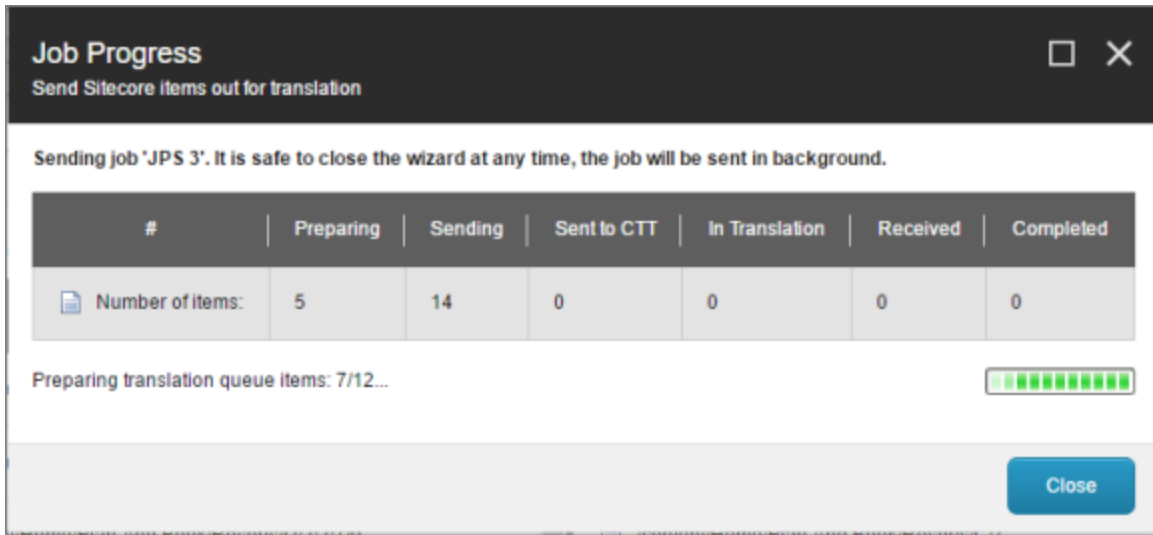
Job Progress
Send Sitecore items out for translation

Sending job 'JPS 3'. It is safe to close the wizard at any time, the job will be sent in background.

| # | Preparing | Sending | Sent to CTT | In Translation | Received | Completed |
|---|---|---|---|---|---|---|
| Number of items: | 5 | 14 | 0 | 0 | 0 | 0 |

Preparing translation queue items: 7/12...

Close